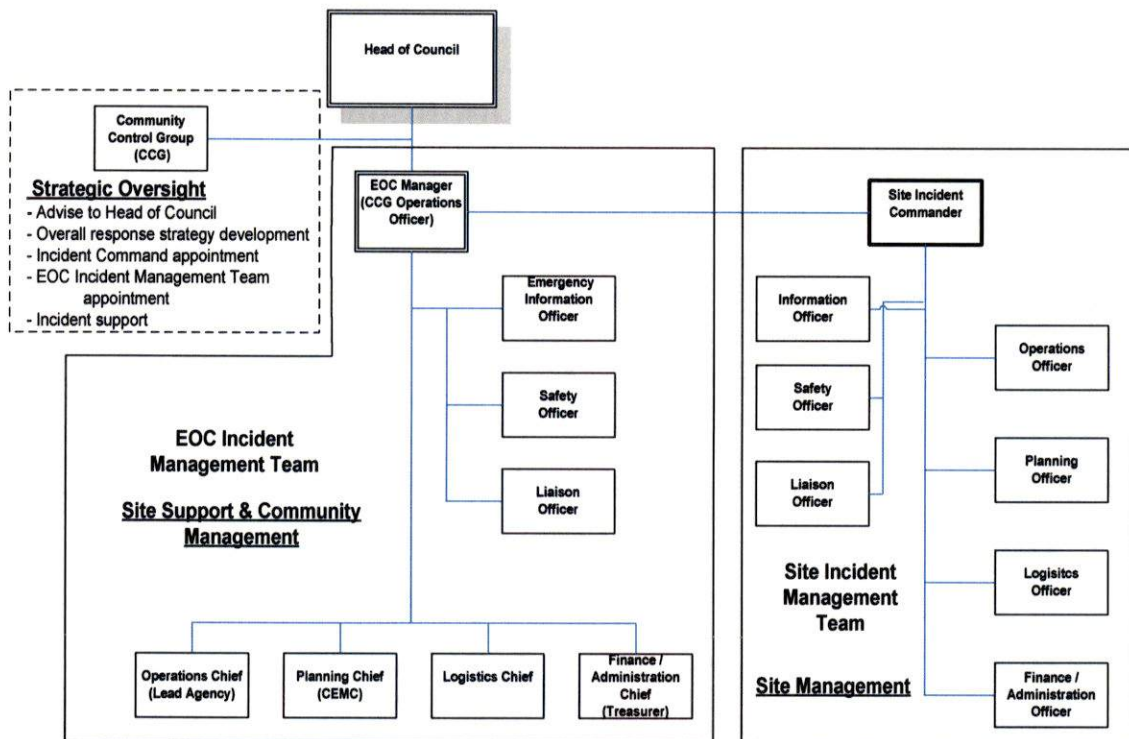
Head of Council

Community Control Group (CCG)

Strategic Oversight
- Advise to Head of Council
- Overall response strategy development
- Incident Command appointment
- EOC Incident Management Team appointment
- Incident support

EOC Manager (CCG Operations Officer)

Emergency Information Officer

Safety Officer

Liaison Officer

EOC Incident Management Team

Site Support & Community Management

Operations Chief (Lead Agency)

Planning Chief (CEMC)

Logistics Chief

Finance / Administration Chief (Treasurer)

Site Incident Commander

Information Officer

Safety Officer

Liaison Officer

Operations Officer

Planning Officer

Logisitcs Officer

Finance / Administration Officer

Site Incident Management Team

Site Management